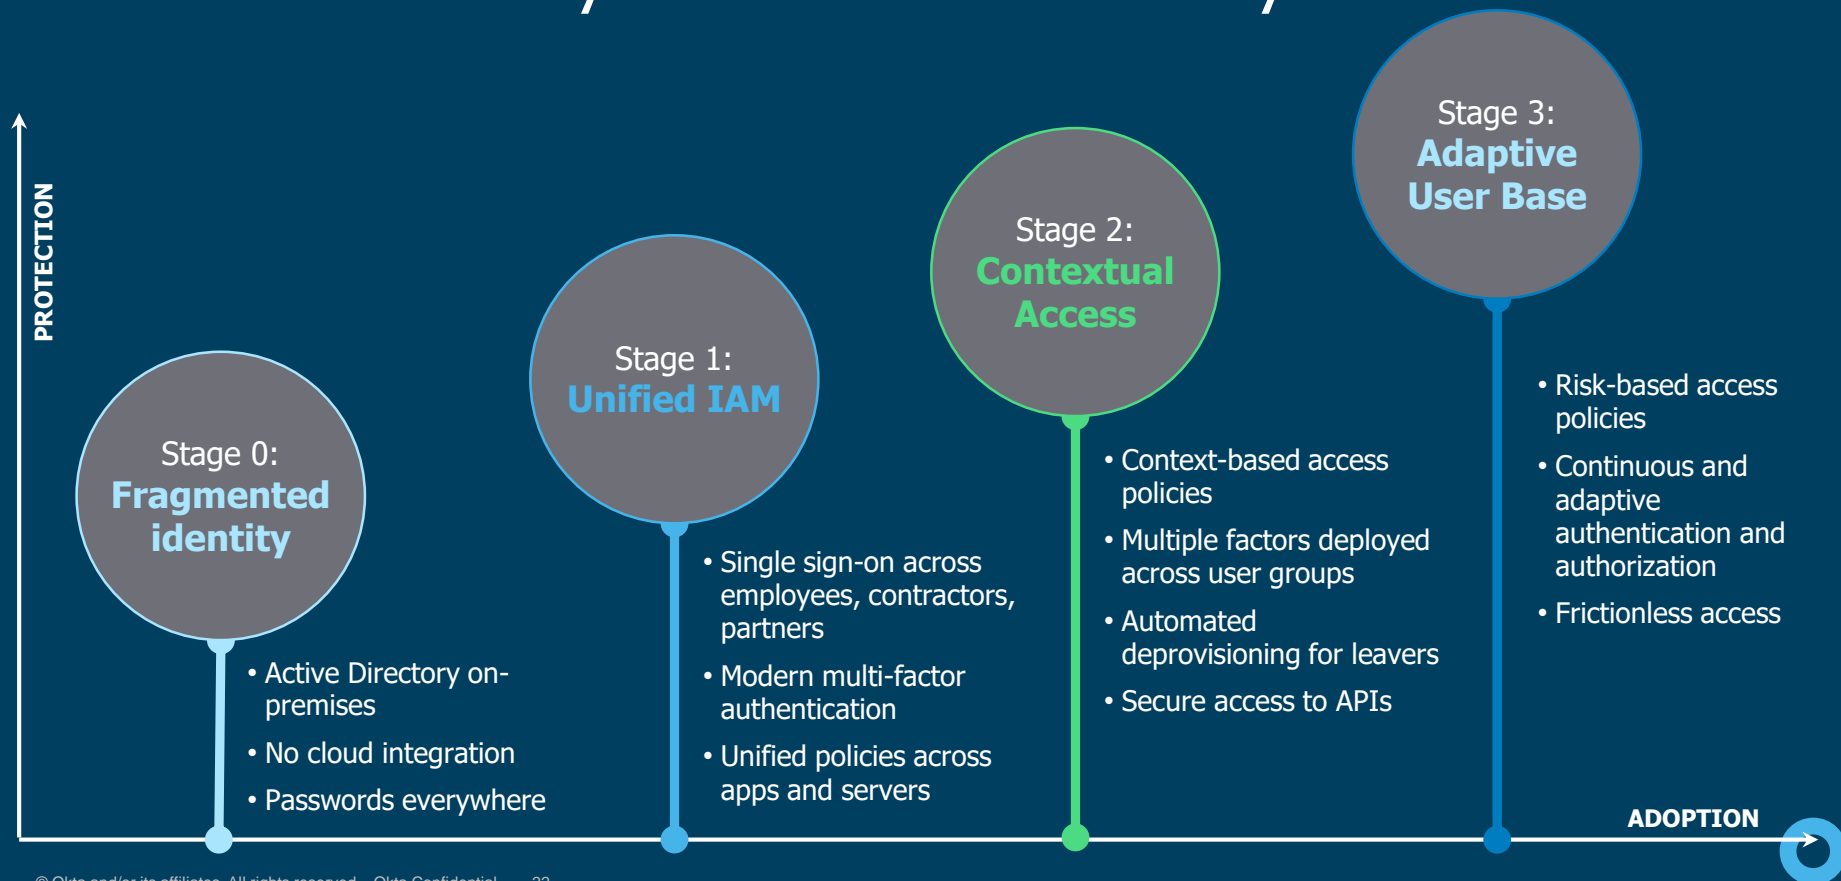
PROTECTION

Stage 0:
Fragmented identity

• Active Directory on-premises
• No cloud integration
• Passwords everywhere

Stage 1:
Unified IAM

• Single sign-on across employees, contractors, partners
• Modern multi-factor authentication
• Unified policies across apps and servers

Stage 2:
Contextual Access

• Context-based access policies
• Multiple factors deployed across user groups
• Automated deprovisioning for leavers
• Secure access to APIs

Stage 3:
Adaptive User Base

• Risk-based access policies
• Continuous and adaptive authentication and authorization
• Frictionless access

ADOPTION

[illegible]